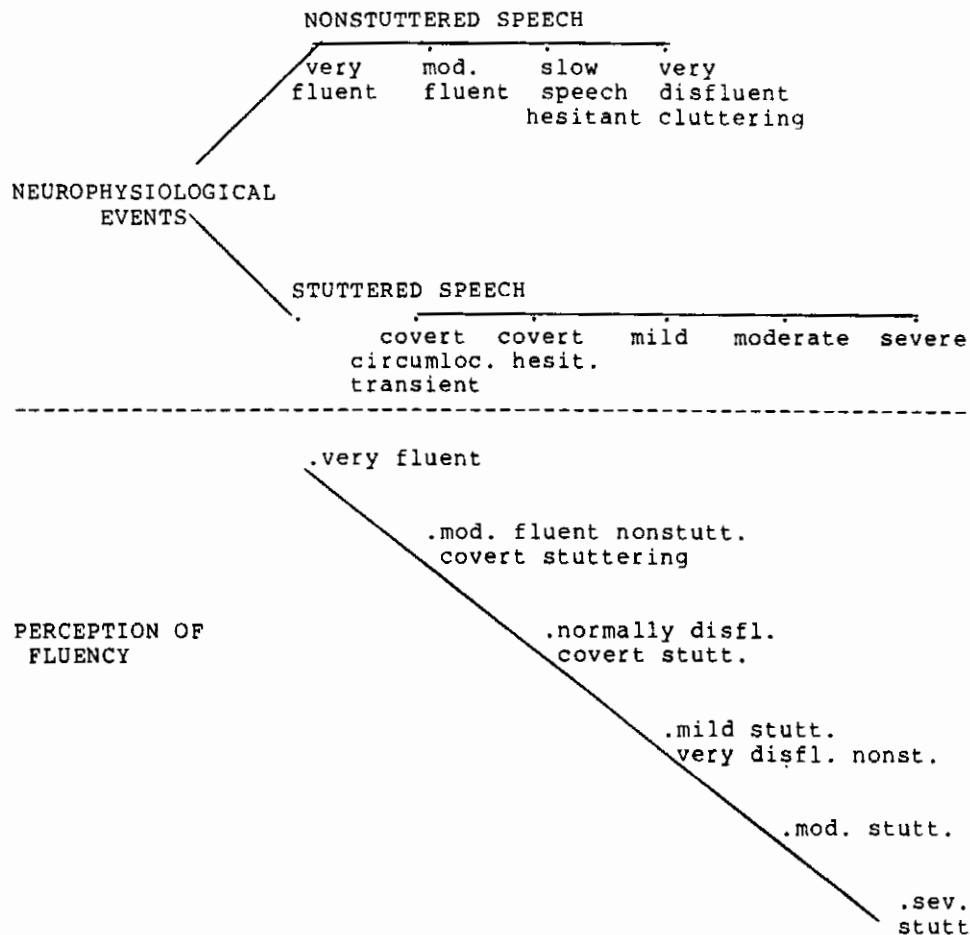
NONSTUTTERED SPEECH

very fluent

mod. fluent

slow speech hesitant

very disfluent cluttering

NEUROPHYSIOLOGICAL EVENTS

STUTTERED SPEECH

covert circumloc. transient

covert hesit.

mild

moderate

severe

---------------------------------------------------------------------

.very fluent

.mod. fluent nonstutt.
covert stuttering

PERCEPTION OF FLUENCY

.normally disfl.
covert stutt.

.mild stutt.
very disfl. nonst.

.mod. stutt.

.sev.
stutt